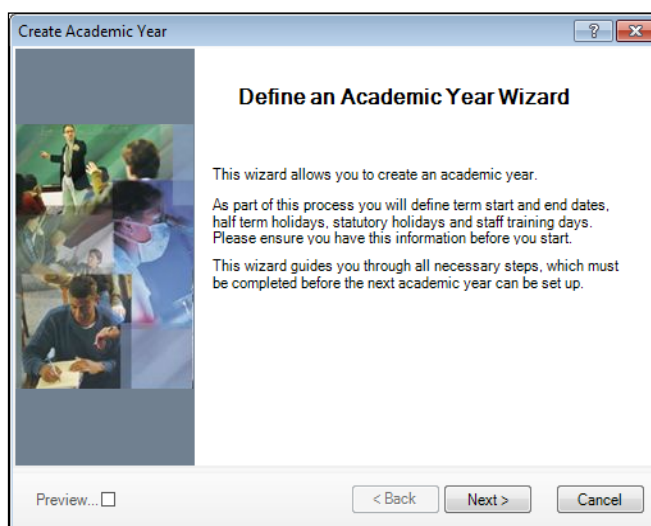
Create Academic Year

?

Define an Academic Year Wizard

This wizard allows you to create an academic year.

As part of this process you will define term start and end dates, half term holidays, statutory holidays and staff training days. Please ensure you have this information before you start.

This wizard guides you through all necessary steps, which must be completed before the next academic year can be set up.

Preview...

< Back

Next >

Cancel